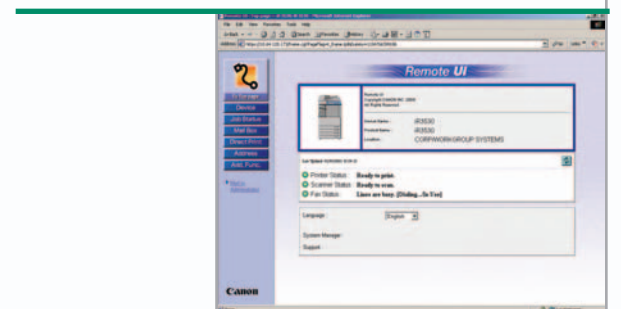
Remote UI

Device Name: iR3530
Product Name: iR3530
Location: CORPWORKGROUP SYSTEMS

Printer Status: Ready to print.
Scanner Status: Ready to scan.
Fax Status: Lines are busy. (Dialing...In Use)

Language: English

System Manager:
Support:

Device
Job Status
Mail Box
Direct Print
Address
Add. Func.

Canon